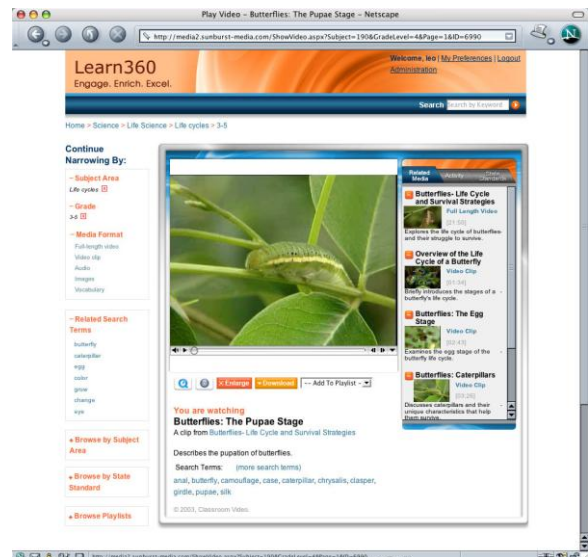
Play Video - Butterflies: The Pupae Stage - Netscape

http://media2.sunburst-media.com/ShowVideo.aspx?Subject=19&GradeLevel=4&Page=1&ID=6990

Learn360
Engage. Enrich. Excel.

Welcome, leo | My Preferences | Logout
Administration

Search | Search by Keyword

Home > Science > Life Science > Life cycles > 3-5

Continue Narrowing By:

- Subject Area
Life cycles

- Grade
3-5

- Media Format
Full-length video
Video clip
Audio
Images
Vocabulary

- Related Search Terms
butterfly
caterpillar
egg
color
grow
change
eye

+ Browse by Subject Area

+ Browse by State Standard

+ Browse Playlists

Related Media | Activity | State Standards

Butterflies- Life Cycle and Survival Strategies
Full Length Video
[21:50]
Explores the life cycle of butterflies and their struggle to survive.

Overview of the Life Cycle of a Butterfly
Video Clip
[01:34]
Briefly introduces the stages of a butterfly's life cycle.

Butterflies: The Egg Stage
Video Clip
[02:43]
Examines the egg stage of the butterfly life cycle.

Butterflies: Caterpillars
Video Clip
[03:20]
Discusses caterpillars and their unique characteristics that help them survive.

Enlarge | Download | -- Add To Playlist --

You are watching
Butterflies: The Pupae Stage
A clip from Butterflies- Life Cycle and Survival Strategies

Describes the pupation of butterflies.

Search Terms: (more search terms)
anal, butterfly, camouflage, case, caterpillar, chrysalis, clasper, girdle, pupae, silk

© 2003, Classroom Video.